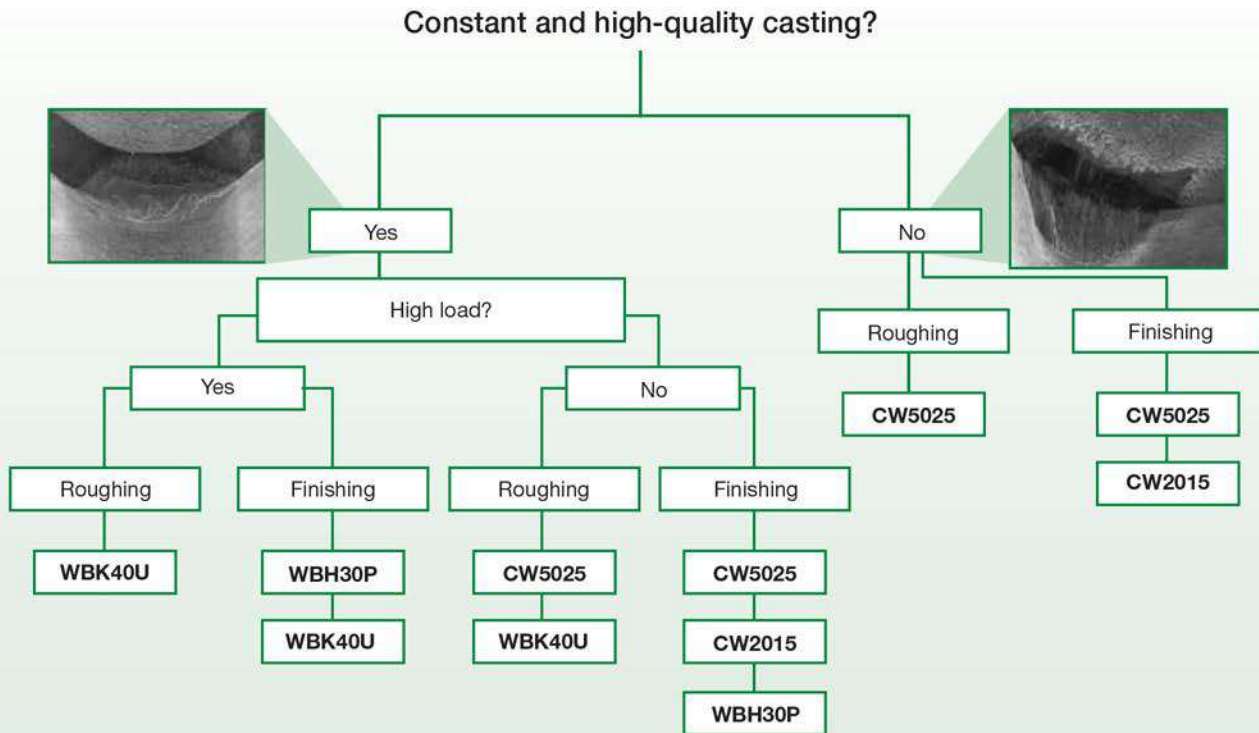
Constant and high-quality casting?

Yes

High load?

Yes

Roughing

WBK40U

Finishing

WBH30P

WBK40U

No

Roughing

CW5025

WBK40U

Finishing

CW5025

CW2015

WBH30P

No

Roughing

CW5025

Finishing

CW5025

CW2015